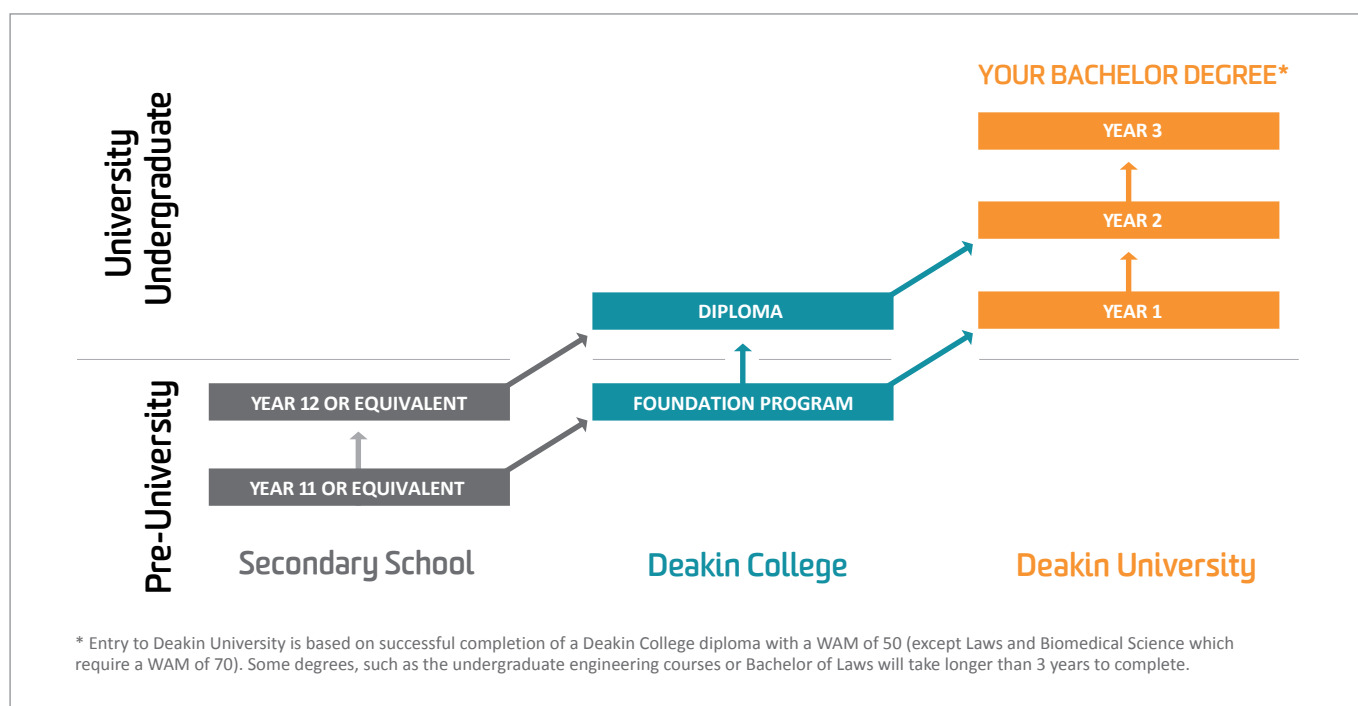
University Undergraduate

Pre-University

YOUR BACHELOR DEGREE*

YEAR 3

YEAR 2

YEAR 1

DIPLOMA

FOUNDATION PROGRAM

YEAR 12 OR EQUIVALENT

YEAR 11 OR EQUIVALENT

Secondary School

Deakin College

Deakin University

* Entry to Deakin University is based on successful completion of a Deakin College diploma with a WAM of 50 (except Laws and Biomedical Science which require a WAM of 70). Some degrees, such as the undergraduate engineering courses or Bachelor of Laws will take longer than 3 years to complete.